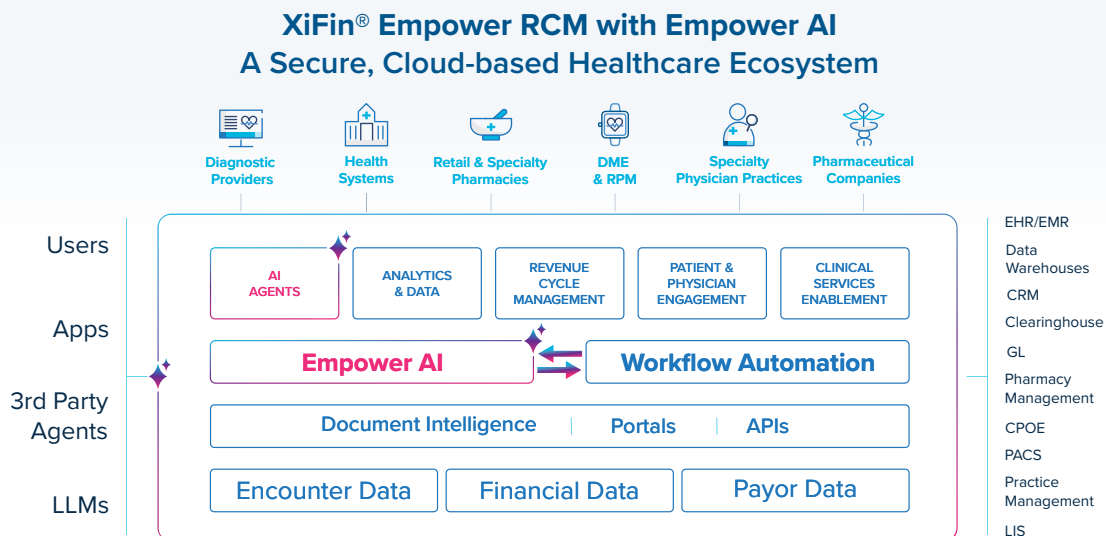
XiFin® Empower RCM with Empower AI
A Secure, Cloud-based Healthcare Ecosystem

Diagnostic Providers

Health Systems

Retail & Specialty Pharmacies

DME & RPM

Specialty Physician Practices

Pharmaceutical Companies

Users

Apps

3rd Party Agents

LLMs

AI AGENTS

ANALYTICS & DATA

REVENUE CYCLE MANAGEMENT

PATIENT & PHYSICIAN ENGAGEMENT

CLINICAL SERVICES ENABLEMENT

Empower AI

Workflow Automation

Document Intelligence | Portals | APIs

Encounter Data

Financial Data

Payor Data

EHR/EMR
Data Warehouses
CRM
Clearinghouse
GL
Pharmacy Management
CPOE
PACS
Practice Management
LIS